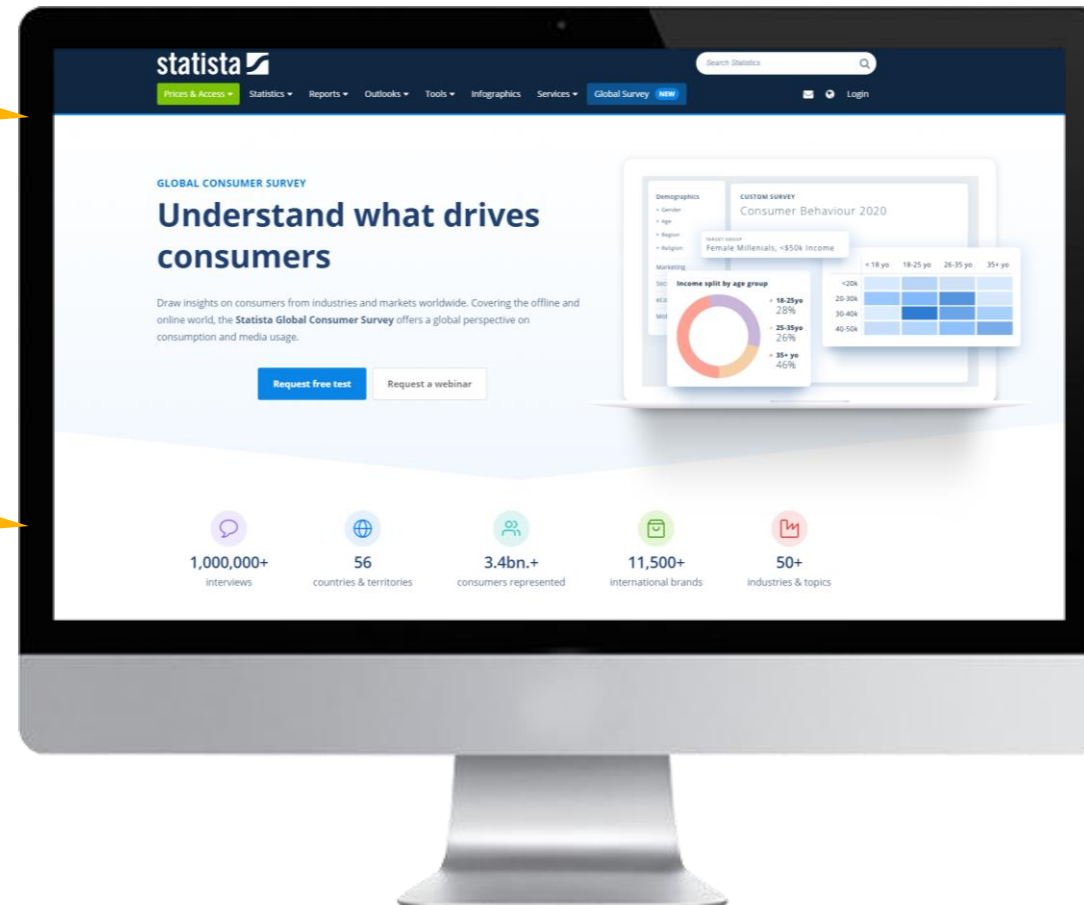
statista

Search Statistics

Prices & Access ▾ Statistics ▾ Reports ▾ Outlooks ▾ Tools ▾ Infographics Services ▾ Global Survey NEW

Login

GLOBAL CONSUMER SURVEY

Understand what drives consumers

Draw insights on consumers from industries and markets worldwide. Covering the offline and online world, the Statista Global Consumer Survey offers a global perspective on consumption and media usage.

Request free test

Request a webinar

Demographics
• Gender
• Age
• Region
• Religion

Marketing

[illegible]

CUSTOM SURVEY
Consumer Behaviour 2020

TARGET GROUP
Female Millenials, <$50k Income

Income split by age group

• 18-25yo 28%
• 25-35yo 26%
• 35+ yo 46%

| | < 18 yo | 18-25 yo | 26-35 yo | 35+ yo |
|---|---|---|---|---|
| <20k | | | | |
| 20-30k | | | | |
| 30-40k | | | | |
| 40-50k | | | | |

1,000,000+
interviews

56
countries & territories

3.4bn.+
consumers represented

11,500+
international brands

50+
industries & topics